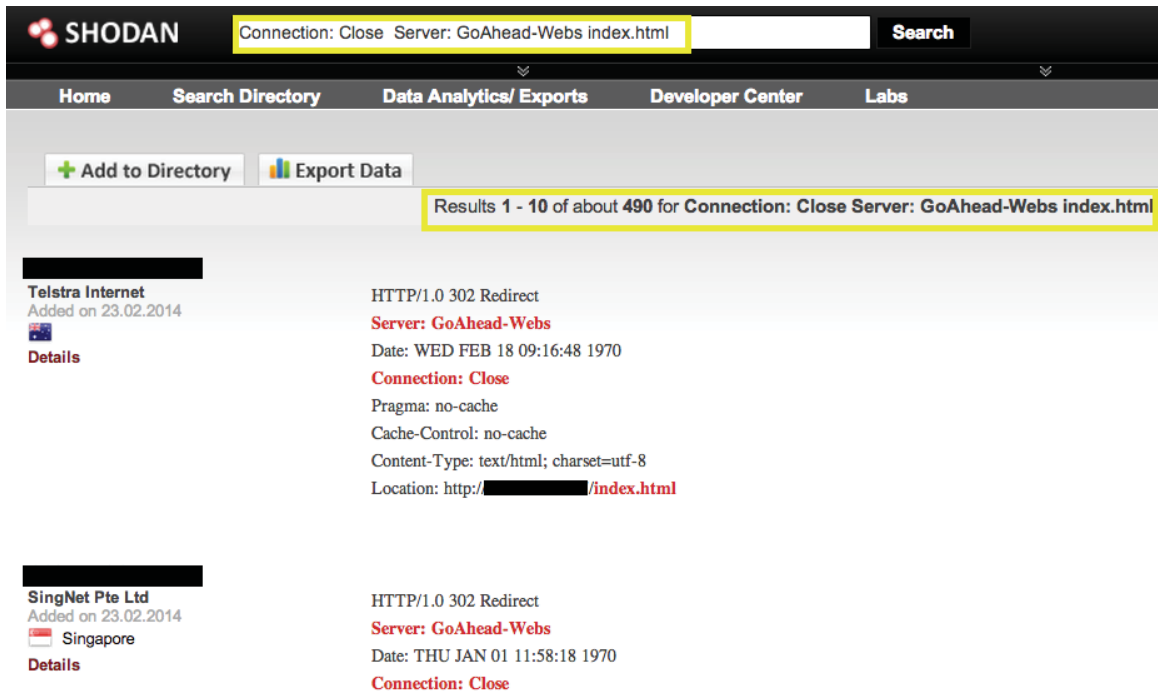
SHODAN Connection: Close Server: GoAhead-Webs index.html Search

Home Search Directory Data Analytics/ Exports Developer Center Labs

Add to Directory Export Data

Results 1 - 10 of about 490 for Connection: Close Server: GoAhead-Webs index.html

Telstra Internet
Added on 23.02.2014
Details

HTTP/1.0 302 Redirect
Server: GoAhead-Webs
Date: WED FEB 18 09:16:48 1970
Connection: Close
Pragma: no-cache
Cache-Control: no-cache
Content-Type: text/html; charset=utf-8
Location: http:/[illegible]/index.html

SingNet Pte Ltd
Added on 23.02.2014
Singapore
Details

HTTP/1.0 302 Redirect
Server: GoAhead-Webs
Date: THU JAN 01 11:58:18 1970
Connection: Close